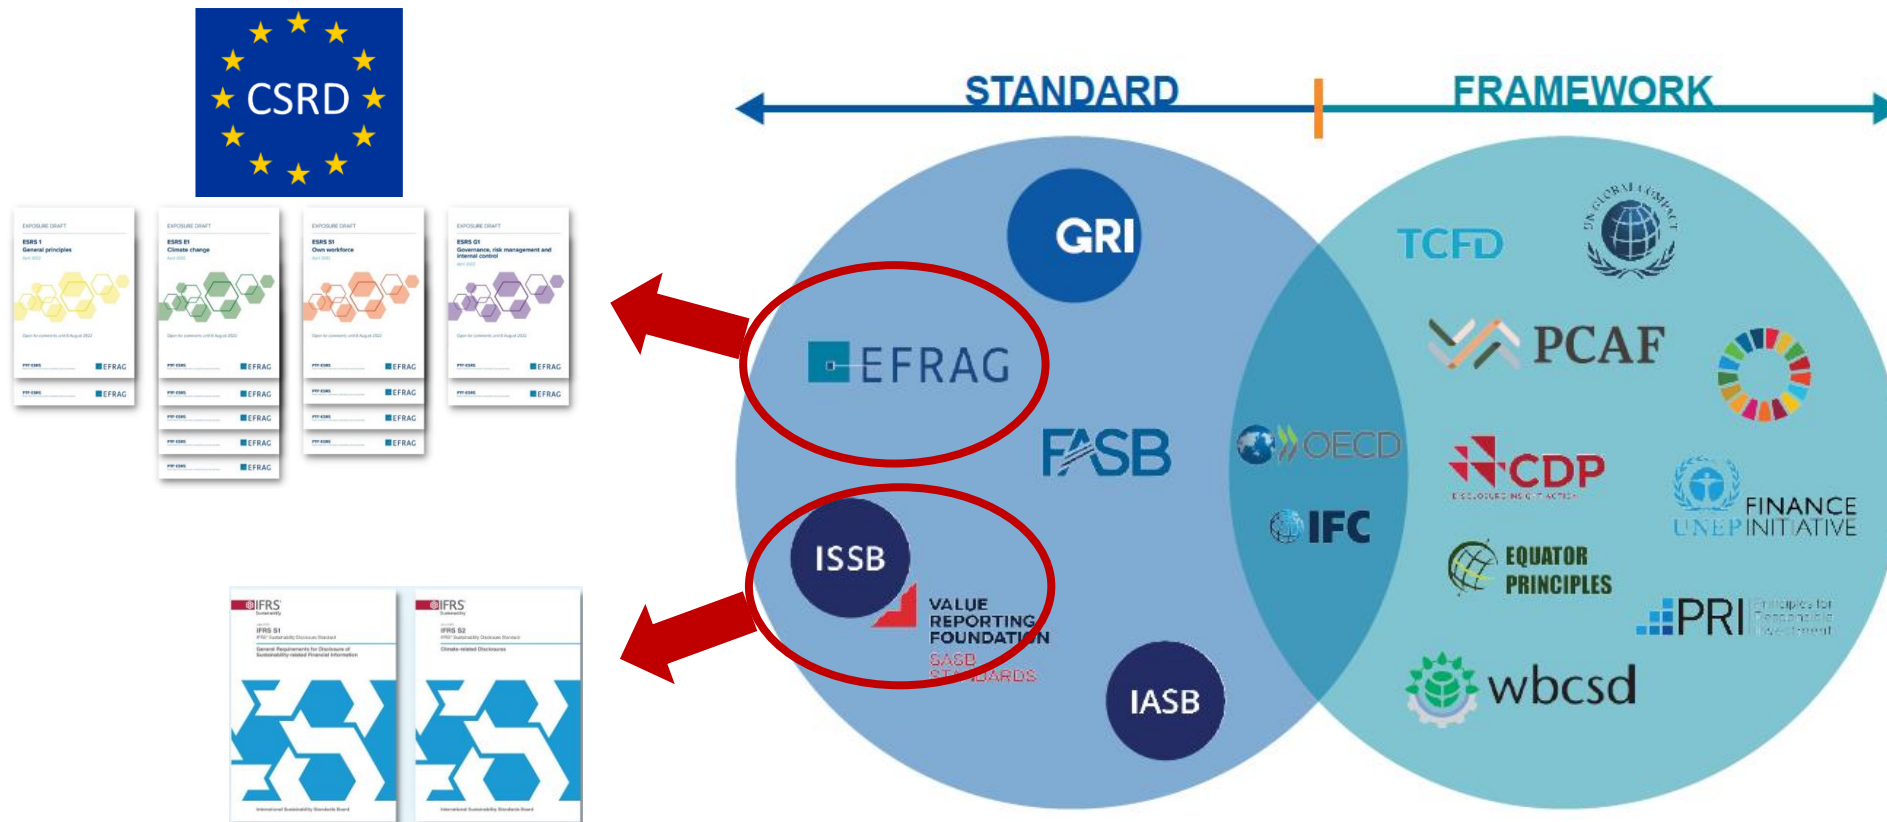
CSRD

EXPOSURE DRAFT
ESRS 1
General principles

EFRAG

EXPOSURE DRAFT
ESRS E1
Climate change

EFRAG

EXPOSURE DRAFT
ESRS S1
Own workforce

EFRAG

EXPOSURE DRAFT
ESRS G1
Governance, risk management and internal control

EFRAG

IFRS
IFRS S1

IFRS
IFRS S2
Climate-related Disclosures

STANDARD

FRAMEWORK

GRI

EFRAG

FASB

ISSB

VALUE REPORTING FOUNDATION
SASB STANDARDS

IASB

OECD

IFC

TCFD

UN GLOBAL COMPACT

PCAF

CDP

FINANCE
UNEP INITIATIVE

EQUATOR PRINCIPLES

PRI Principles for Responsible Investment

wbcsd